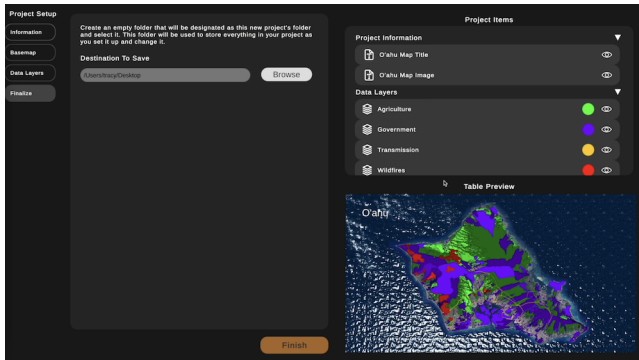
Project Setup

Information

Basemap

Data Layers

Finalize

Create an empty folder that will be designated as this new project's folder and select it. This folder will be used to store everything in your project as you set it up and change it.

Destination To Save

/Users/tracy/Desktop

Browse

Finish

Project Items

Project Information

O'ahu Map Title

O'ahu Map Image

Data Layers

Agriculture

Government

Transmission

Wildfires

Table Preview

O'ahu